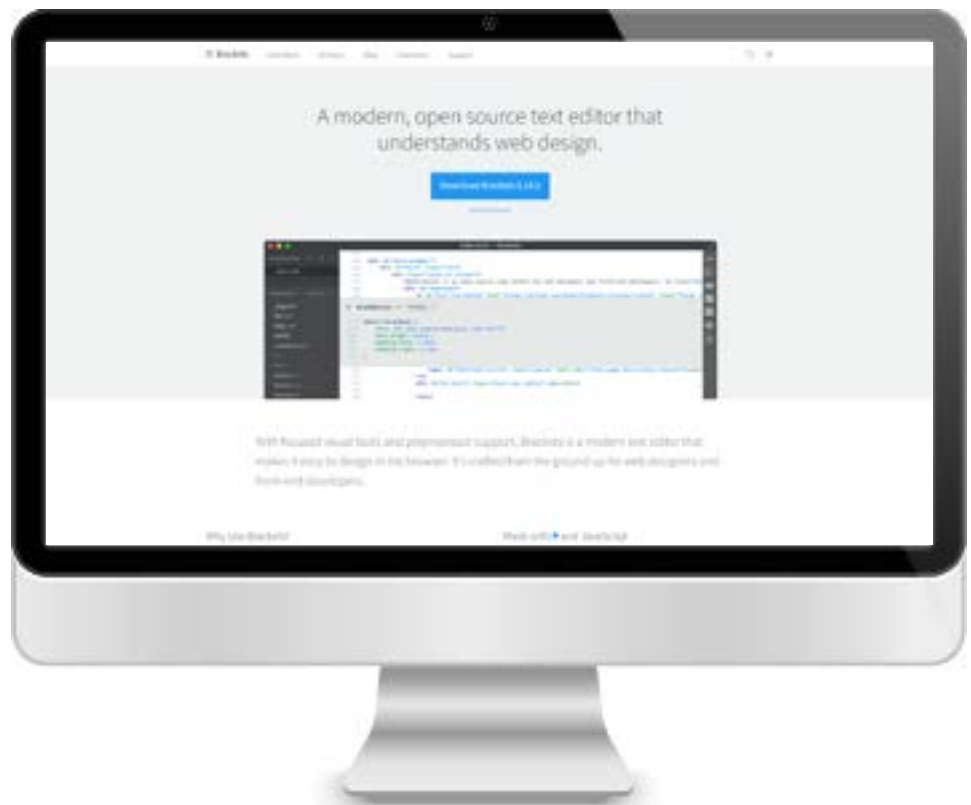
Brackets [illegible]

A modern, open source text editor that understands web design.

Download Brackets 1.14.2

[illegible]

With focused visual tools and preprocessor support, Brackets is a modern text editor that makes it easy to design in the browser. It's crafted from the ground up for web designers and front-end developers.

Why Use Brackets?

Made with ♥ and JavaScript